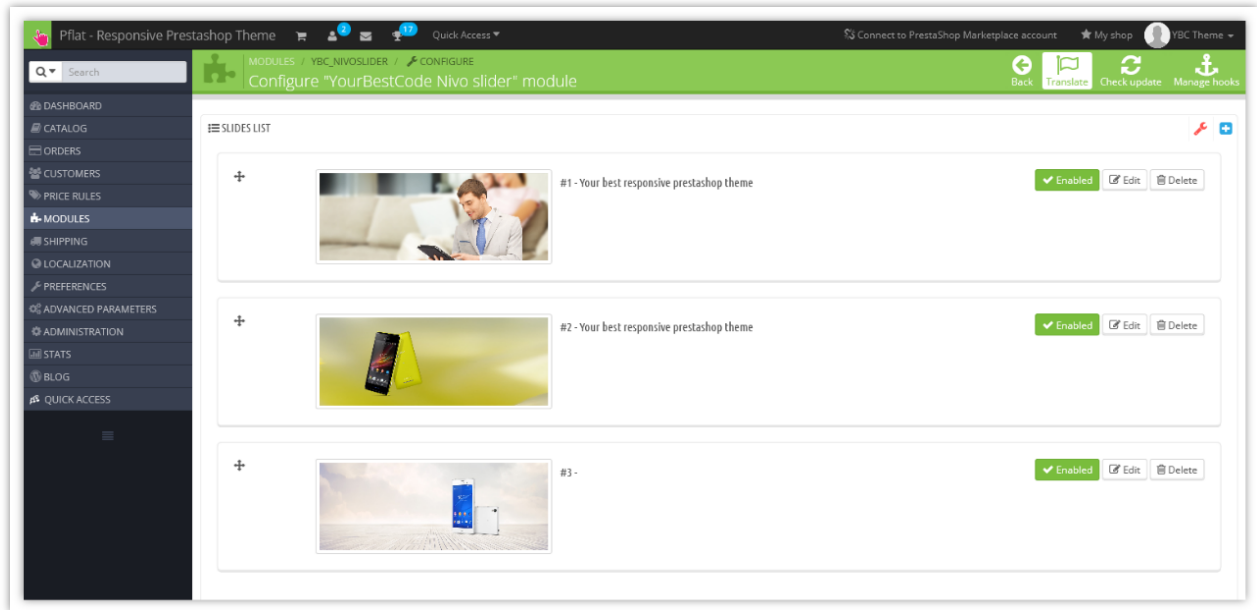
Pflat - Responsive Prestashop Theme 2 17 Quick Access

Connect to PrestaShop Marketplace account My shop YBC Theme

Search

MODULES / YBC_NIVOSLIDER / CONFIGURE
Configure "YourBestCode Nivo slider" module

Back Translate Check update Manage hooks

DASHBOARD
CATALOG
ORDERS
CUSTOMERS
PRICE RULES
MODULES
SHIPPING
LOCALIZATION
PREFERENCES
ADVANCED PARAMETERS
ADMINISTRATION
STATS
BLOG
QUICK ACCESS

SLIDES LIST

#1 - Your best responsive prestashop theme
Enabled Edit Delete

#2 - Your best responsive prestashop theme
Enabled Edit Delete

#3 -
Enabled Edit Delete